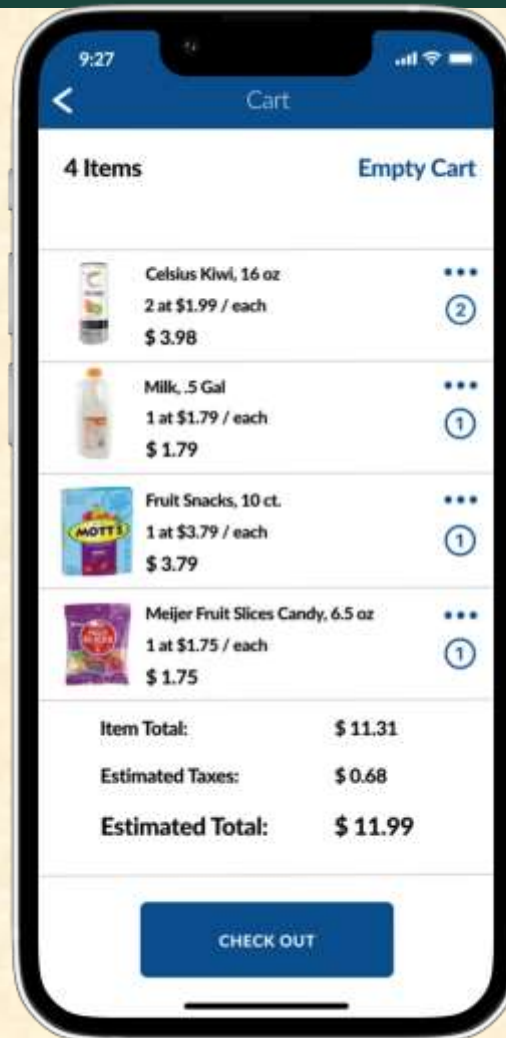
9:27

Cart

4 Items

Empty Cart

Celsius Kiwi, 16 oz
2 at $1.99 / each
$ 3.98

2

Milk, .5 Gal
1 at $1.79 / each
$ 1.79

1

MOTT'S

Fruit Snacks, 10 ct.
1 at $3.79 / each
$ 3.79

1

Meijer Fruit Slices Candy, 6.5 oz
1 at $1.75 / each
$ 1.75

1

Item Total: $ 11.31

Estimated Taxes: $ 0.68

Estimated Total: $ 11.99

CHECK OUT